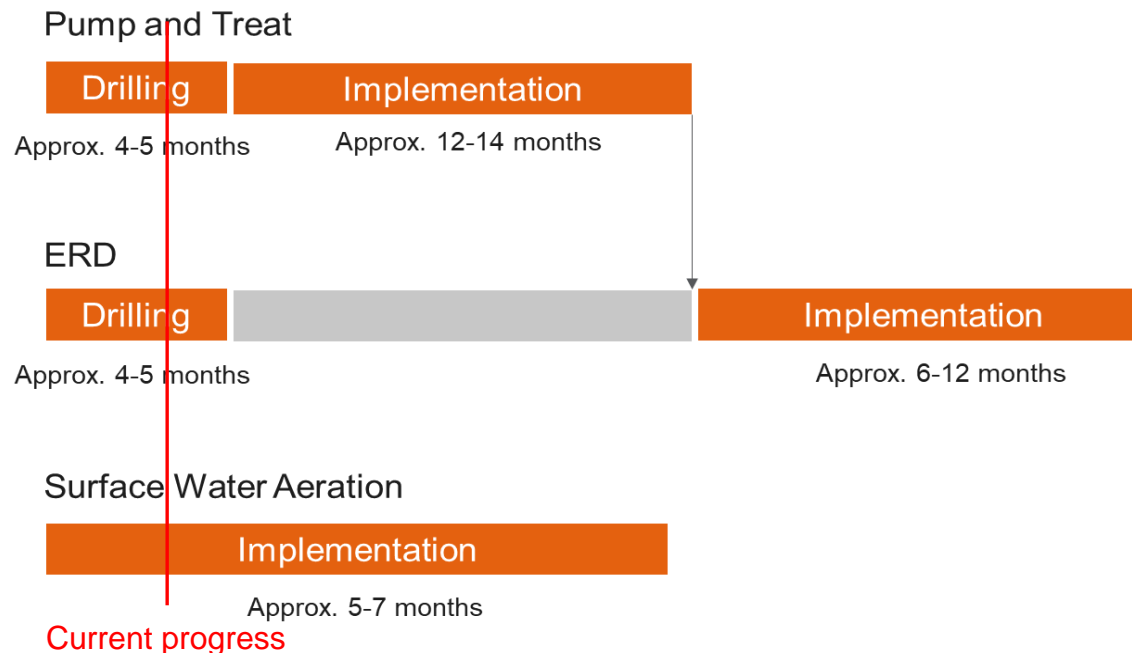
Pump and Treat

Drilling

Implementation

Approx. 4-5 months

Approx. 12-14 months

ERD

Drilling

Implementation

Approx. 4-5 months

Approx. 6-12 months

Surface Water Aeration

Implementation

Approx. 5-7 months

Current progress